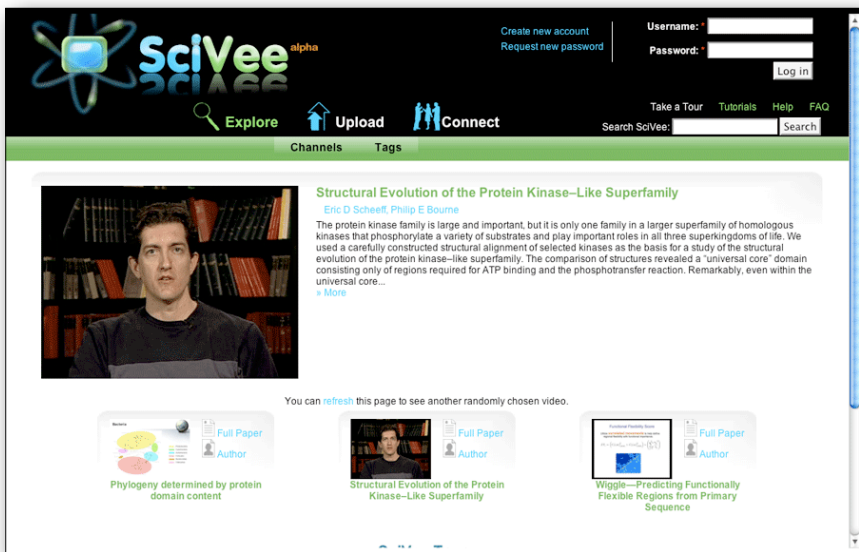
SciVee alpha

Create new account
Request new password

Username: *
Password: *
Log in

Explore Upload Connect

Take a Tour Tutorials Help FAQ
Search SciVee: Search

Channels Tags

Structural Evolution of the Protein Kinase–Like Superfamily

Eric D Scheeff, Philip E Bourne

The protein kinase family is large and important, but it is only one family in a larger superfamily of homologous kinases that phosphorylate a variety of substrates and play important roles in all three superkingdoms of life. We used a carefully constructed structural alignment of selected kinases as the basis for a study of the structural evolution of the protein kinase–like superfamily. The comparison of structures revealed a "universal core" domain consisting only of regions required for ATP binding and the phosphotransfer reaction. Remarkably, even within the universal core...
» More

You can refresh this page to see another randomly chosen video.

Full Paper
Author
Phylogeny determined by protein domain content

Full Paper
Author
Structural Evolution of the Protein Kinase–Like Superfamily

Full Paper
Author
Wiggle—Predicting Functionally Flexible Regions from Primary Sequence